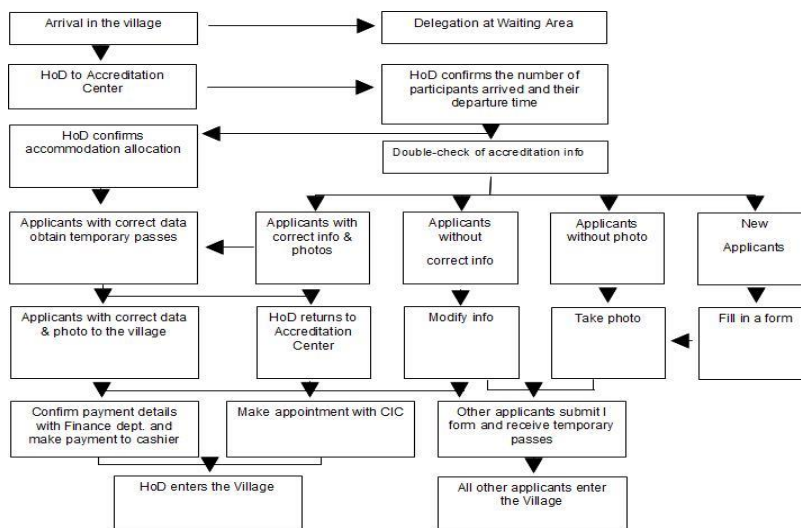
Arrival in the village

Delegation at Waiting Area

HoD to Accreditation Center

HoD confirms the number of participants arrived and their departure time

HoD confirms accommodation allocation

Double-check of accreditation info

Applicants with correct data obtain temporary passes

Applicants with correct info & photos

Applicants without correct info

Applicants without photo

New Applicants

Applicants with correct data & photo to the village

HoD returns to Accreditation Center

Modify info

Take photo

Fill in a form

Confirm payment details with Finance dept. and make payment to cashier

Make appointment with CIC

Other applicants submit I form and receive temporary passes

HoD enters the Village

All other applicants enter the Village